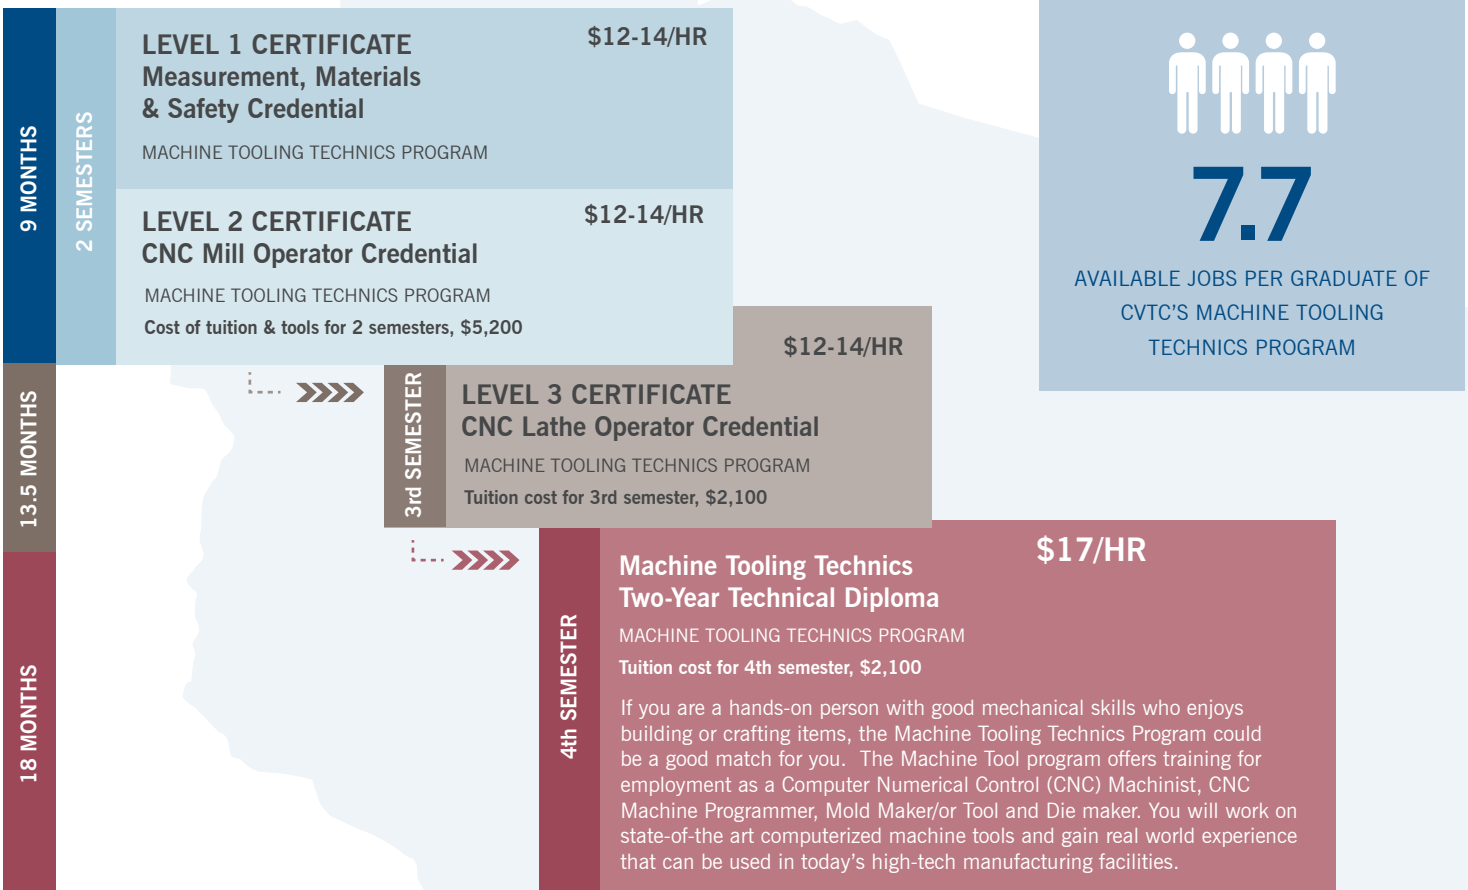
9 MONTHS

2 SEMESTERS

LEVEL 1 CERTIFICATE
Measurement, Materials & Safety Credential

$12-14/HR

MACHINE TOOLING TECHNICS PROGRAM

LEVEL 2 CERTIFICATE
CNC Mill Operator Credential

$12-14/HR

MACHINE TOOLING TECHNICS PROGRAM
Cost of tuition & tools for 2 semesters, $5,200

7.7

AVAILABLE JOBS PER GRADUATE OF CVTC'S MACHINE TOOLING TECHNICS PROGRAM

13.5 MONTHS

3rd SEMESTER

$12-14/HR

LEVEL 3 CERTIFICATE
CNC Lathe Operator Credential

MACHINE TOOLING TECHNICS PROGRAM
Tuition cost for 3rd semester, $2,100

18 MONTHS

4th SEMESTER

Machine Tooling Technics
Two-Year Technical Diploma

$17/HR

MACHINE TOOLING TECHNICS PROGRAM
Tuition cost for 4th semester, $2,100

If you are a hands-on person with good mechanical skills who enjoys building or crafting items, the Machine Tooling Technics Program could be a good match for you. The Machine Tool program offers training for employment as a Computer Numerical Control (CNC) Machinist, CNC Machine Programmer, Mold Maker/or Tool and Die maker. You will work on state-of-the art computerized machine tools and gain real world experience that can be used in today's high-tech manufacturing facilities.